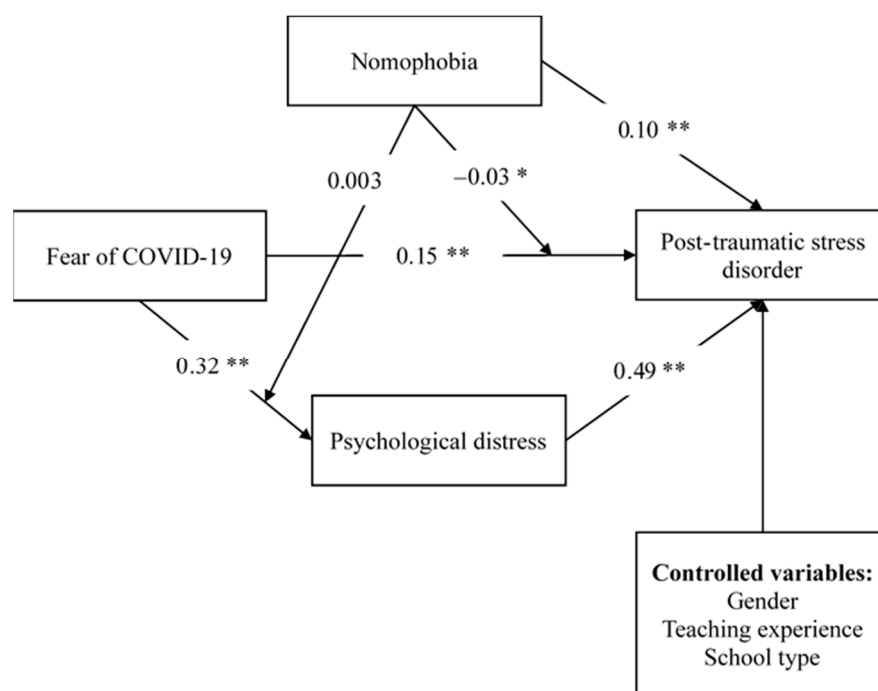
Nomophobia

0.10 **

0.003

–0.03 *

Fear of COVID-19

0.15 **

Post-traumatic stress disorder

0.32 **

0.49 **

Psychological distress

**Controlled variables:**
Gender
Teaching experience
School type